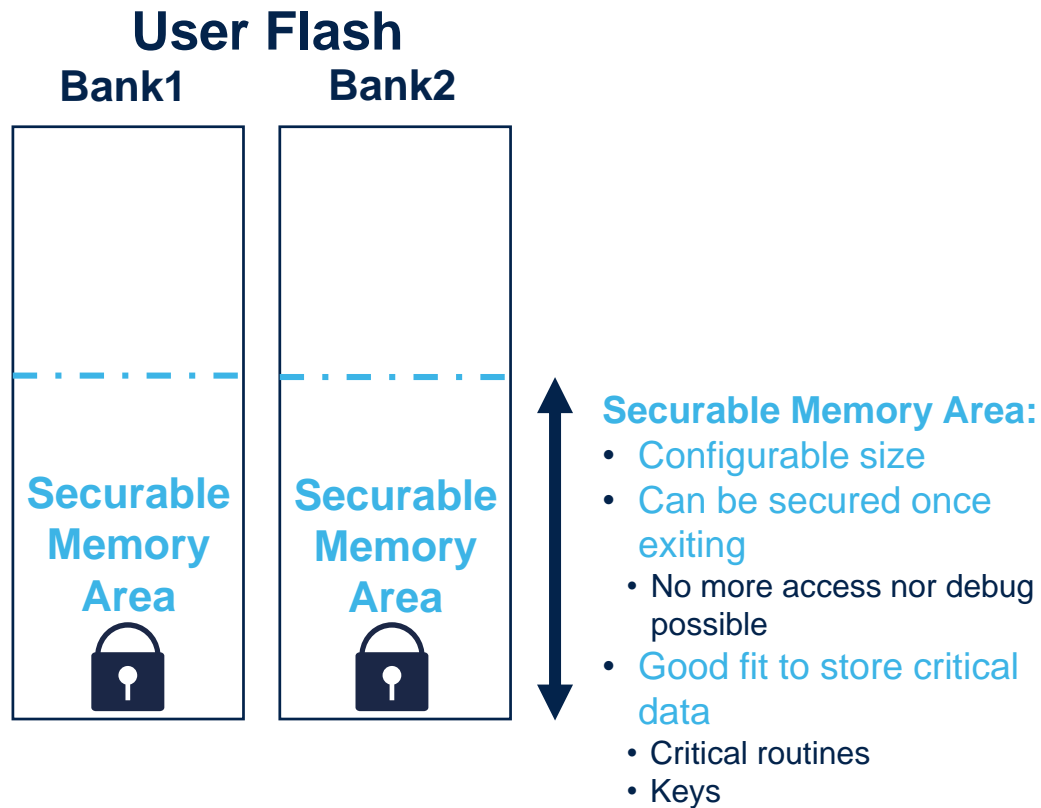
User Flash

Bank1

Bank2

Securable Memory Area

Securable Memory Area

Securable Memory Area:
• Configurable size
• Can be secured once exiting
  • No more access nor debug possible
• Good fit to store critical data
  • Critical routines
  • Keys